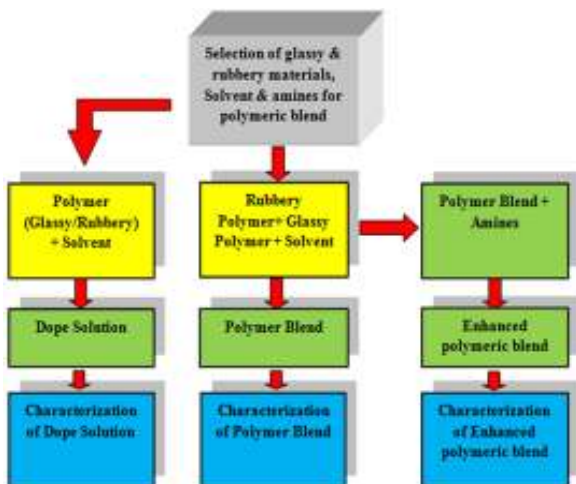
Selection of glassy & rubbery materials, Solvent & amines for polymeric blend

Polymer (Glassy/Rubbery) + Solvent

Dope Solution

Characterization of Dope Solution

Rubbery Polymer+ Glassy Polymer + Solvent

Polymer Blend

Characterization of Polymer Blend

Polymer Blend + Amines

Enhanced polymeric blend

Characterization of Enhanced polymeric blend